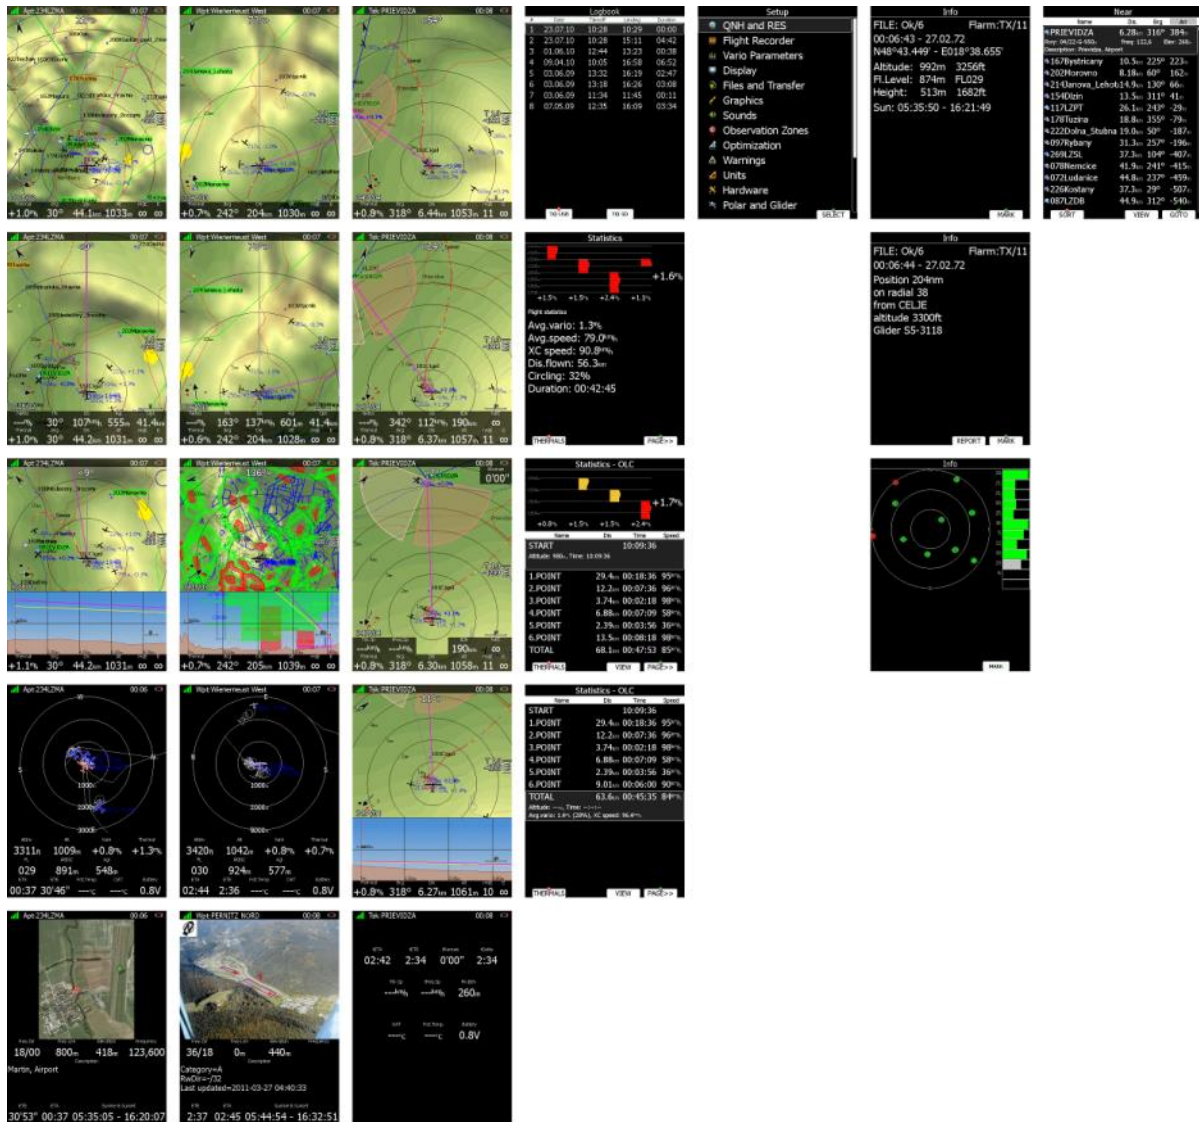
Apt 234,ZMA 00:07
+1.0% 30° 44.1km 1033m ∞ ∞

Wpt Wienerneust West 00:07
+0.7% 242° 204km 1030m ∞ ∞

Tsk PRIEVIDZA 00:08
+0.8% 318° 6.44km 1053m 11 ∞

Logbook
| | Date | Takeoff | Landing | Duration |
|---|---|---|---|---|
| 1 | 23.07.10 | 10:28 | 10:29 | 00:00 |
| 2 | 23.07.10 | 10:28 | 15:11 | 04:42 |
| 3 | 01.06.10 | 12:44 | 13:23 | 00:38 |
| 4 | 09.04.10 | 10:05 | 16:58 | 06:52 |
| 5 | 03.06.09 | 13:32 | 16:19 | 02:47 |
| 6 | 03.06.09 | 13:18 | 16:26 | 03:08 |
| 7 | 03.06.09 | 11:34 | 11:45 | 00:11 |
| 8 | 07.05.09 | 12:35 | 16:09 | 03:34 |

TO LXX TO IGO

Setup
QNH and RES
Flight Recorder
Vario Parameters
Display
Files and Transfer
Graphics
Sounds
Observation Zones
Optimization
Warnings
Units
Hardware
Polar and Glider
SELECT

Info
FILE: Ok/6 Flarm:TX/11
00:06:43 - 27.02.72
N48°43.449' - E018°38.655'
Altitude: 992m 3256ft
Fl.Level: 874m FL029
Height: 513m 1682ft
Sun: 05:35:50 - 16:21:49
MARK

Near
PRIEVIDZA 6.28km 316° 384m
167Bystricany 10.5km 225° 223m
202Horovno 8.18km 60° 162m
214Janova_Lehot 14.9km 130° 66m
154Dlzin 13.5km 311° 41m
117LZPT 26.1km 243° -29m
178Tuzina 18.8km 355° -79m
222Dolna_Stubna 19.0km 50° -187m
097Rybany 31.3km 257° -196m
269LZSL 37.3km 104° -407m
078Nemcice 41.9km 241° -415m
072Ludanice 44.8km 237° -459m
226Kostany 37.3km 29° -507m
087LZDB 44.9km 312° -540m
SORT VIEW GOTO

Apt 234,ZMA 00:07
30° 107km/h 555m 41.4km
+1.0% 30° 44.2km 1031m ∞ ∞

Wpt Wienerneust West 00:07
163° 137km/h 601m 41.4km
+0.6% 242° 204km 1028m ∞ ∞

Tsk PRIEVIDZA 00:08
342° 112km/h 190km ∞
+0.8% 318° 6.37km 1057m 11 ∞

Statistics
+1.6%
+1.5% +1.5% +2.4% +1.1%
Avg.vario: 1.3%
Avg.speed: 79.0km/h
XC speed: 90.8km/h
Dis.flown: 56.3km
Circling: 32%
Duration: 00:42:45
THERMALS PAGE>>

Info
FILE: Ok/6 Flarm:TX/11
00:06:44 - 27.02.72
Position 204nm
on radial 38
from CELJE
altitude 3300ft
Glider 55-3118
REPORT MARK

Apt 234,ZMA 00:07
+1.1% 30° 44.2km 1031m ∞ ∞

Wpt Wienerneust West 00:07
+0.7% 242° 205km 1039m ∞ ∞

Tsk PRIEVIDZA 00:08
0'00"
190km
+0.8% 318° 6.30km 1058m 11 ∞

Statistics - OLC
+1.7%
+0.8% +1.5% +1.5% +2.4%
| Name | Dis | Time | Speed |
|---|---|---|---|
| START | | 10:09:36 | |
| 1.POINT | 29.4km | 00:18:36 | 95km/h |
| 2.POINT | 12.2km | 00:07:36 | 96km/h |
| 3.POINT | 3.74km | 00:02:18 | 98km/h |
| 4.POINT | 6.88km | 00:07:09 | 58km/h |
| 5.POINT | 2.39km | 00:03:56 | 36km/h |
| 6.POINT | 13.5km | 00:08:18 | 98km/h |
| TOTAL | 68.1km | 00:47:53 | 85km/h |
THERMALS VIEW PAGE>>

Info
MARK

Apt 234,ZMA 00:06
3311m 1009m +0.8% +1.3%
029 891m 548m
00:37 30'46" ---°C ---°C 0.8V

Wpt Wienerneust West 00:07
3420m 1042m +0.8% +0.7%
030 924m 577m
02:44 2:36 ---°C ---°C 0.8V

Tsk PRIEVIDZA 00:08
+0.8% 318° 6.27km 1061m 10 ∞

Statistics - OLC
| Name | Dis | Time | Speed |
|---|---|---|---|
| START | | 10:09:36 | |
| 1.POINT | 29.4km | 00:18:36 | 95km/h |
| 2.POINT | 12.2km | 00:07:36 | 96km/h |
| 3.POINT | 3.74km | 00:02:18 | 98km/h |
| 4.POINT | 6.88km | 00:07:09 | 58km/h |
| 5.POINT | 2.39km | 00:03:56 | 36km/h |
| 6.POINT | 9.01km | 00:06:00 | 90km/h |
| TOTAL | 63.6km | 00:45:35 | 84km/h |
THERMALS VIEW PAGE>>

Apt 234,ZMA 00:06
18/00 800m 418m 123,600
Martin, Airport
30'53" 00:37 05:35:05 - 16:20:07

Wpt PERNITZ NORD 00:08
36/18 0m 440m
Category=A
RwDir=-/32
Last updated=2011-03-27 04:40:33
2:37 02:45 05:44:54 - 16:32:51

Tsk PRIEVIDZA
02:42 2:34 0'00" 2:34
---km/h ---km/h 260km
---°C ---°C 0.8V